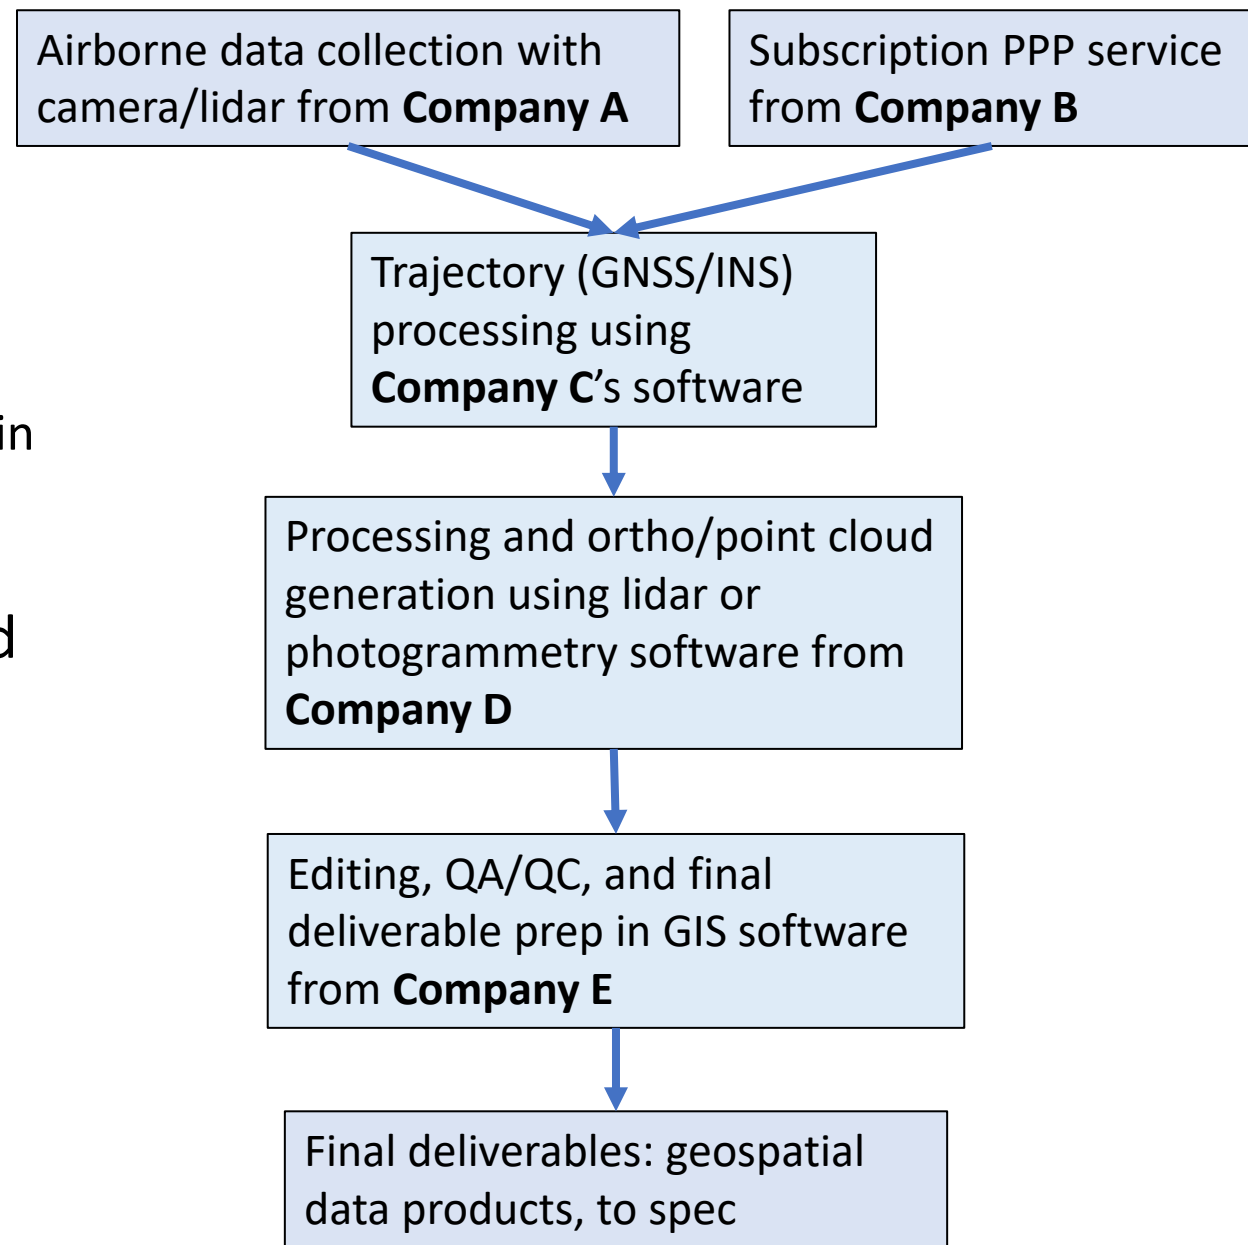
Airborne data collection with camera/lidar from **Company A**

Subscription PPP service from **Company B**

Trajectory (GNSS/INS) processing using **Company C**'s software

in

d

Processing and ortho/point cloud generation using lidar or photogrammetry software from **Company D**

Editing, QA/QC, and final deliverable prep in GIS software from **Company E**

Final deliverables: geospatial data products, to spec